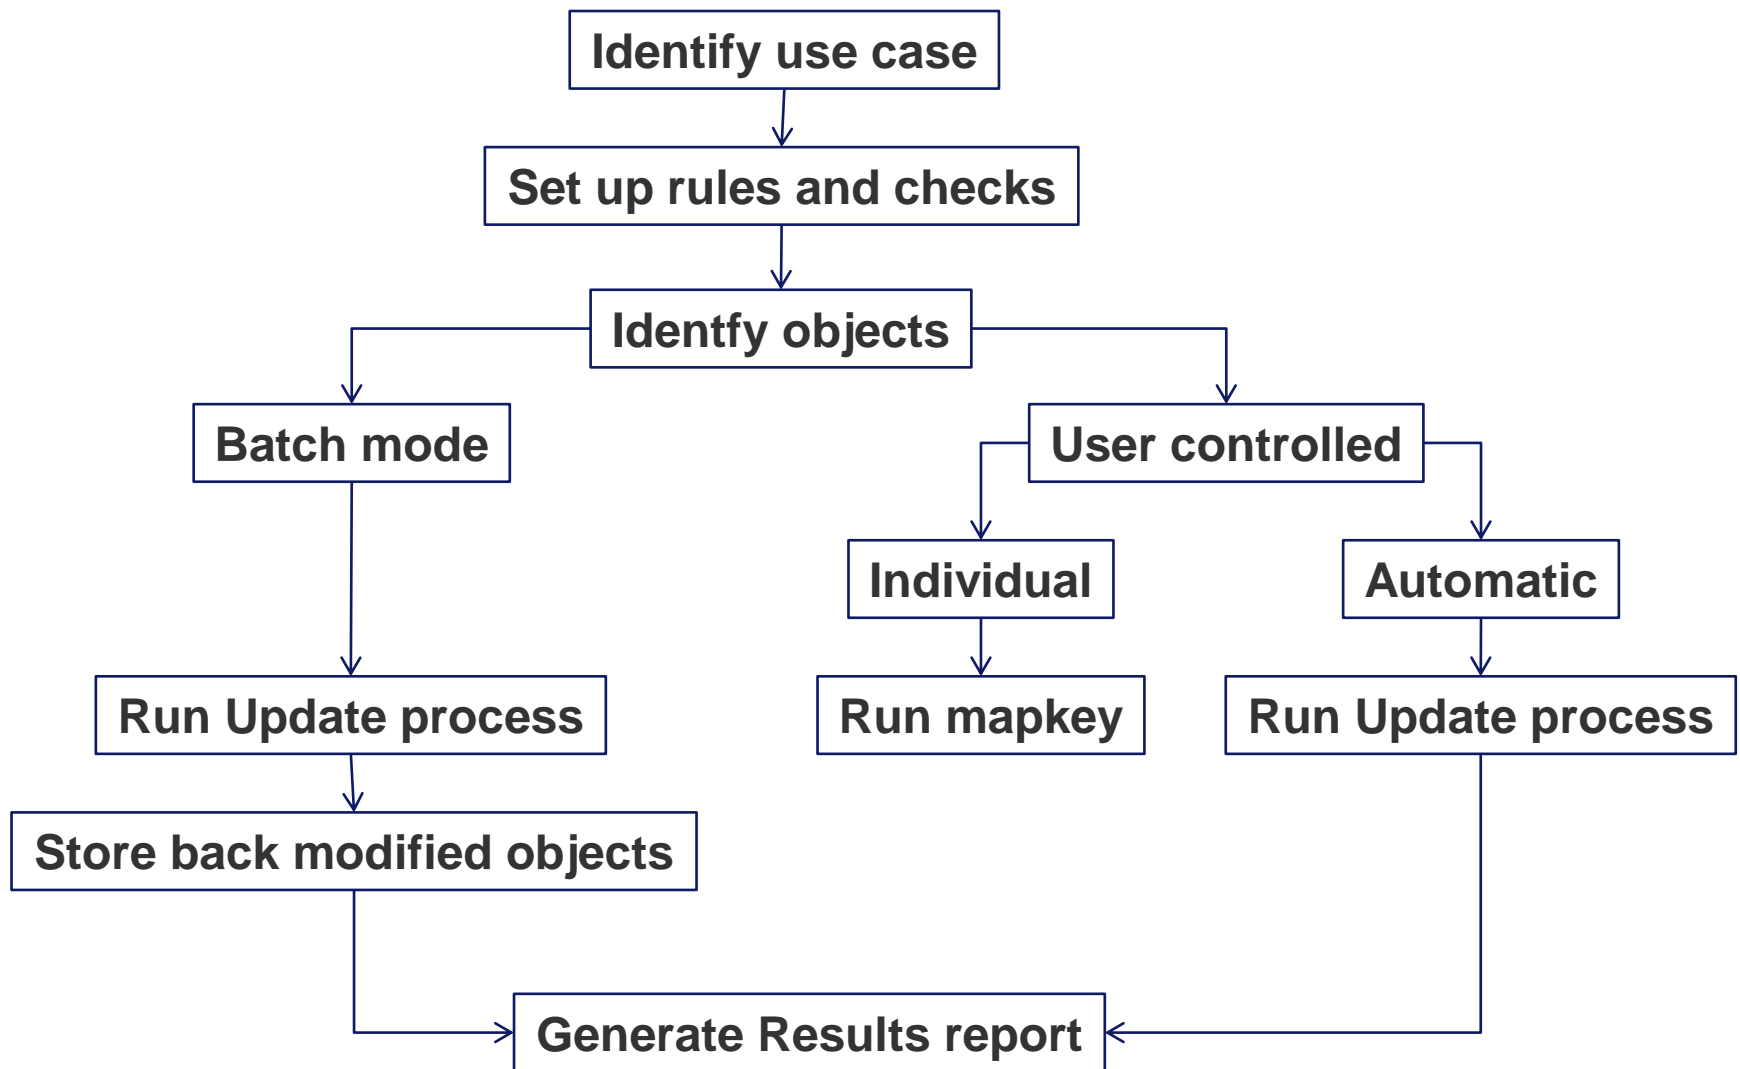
Identify use case

Set up rules and checks

Identfy objects

Batch mode

User controlled

Individual

Automatic

Run Update process

Run mapkey

Run Update process

Store back modified objects

Generate Results report